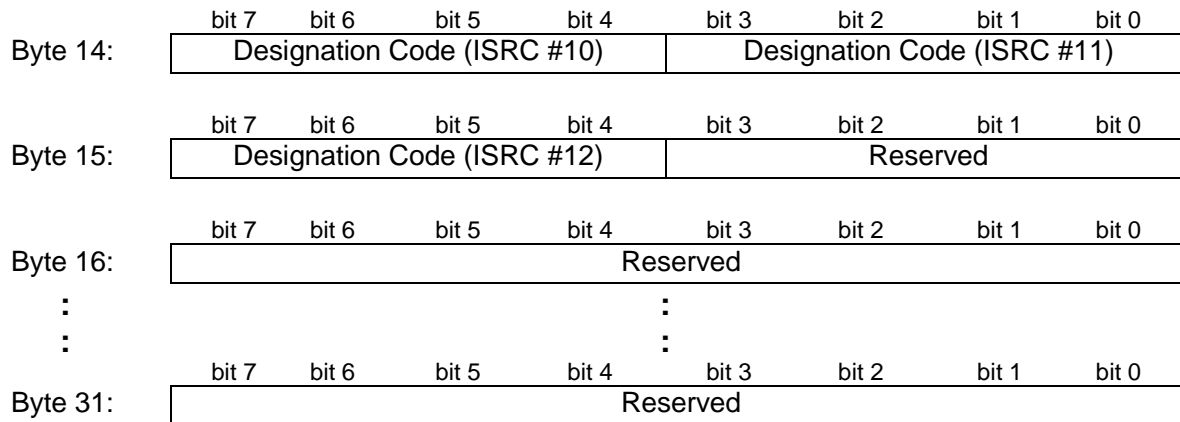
bit 7 bit 6 bit 5 bit 4 bit 3 bit 2 bit 1 bit 0
Byte 14: Designation Code (ISRC #10) Designation Code (ISRC #11)

bit 7 bit 6 bit 5 bit 4 bit 3 bit 2 bit 1 bit 0
Byte 15: Designation Code (ISRC #12) Reserved

bit 7 bit 6 bit 5 bit 4 bit 3 bit 2 bit 1 bit 0
Byte 16: Reserved
: :
: :
bit 7 bit 6 bit 5 bit 4 bit 3 bit 2 bit 1 bit 0
Byte 31: Reserved